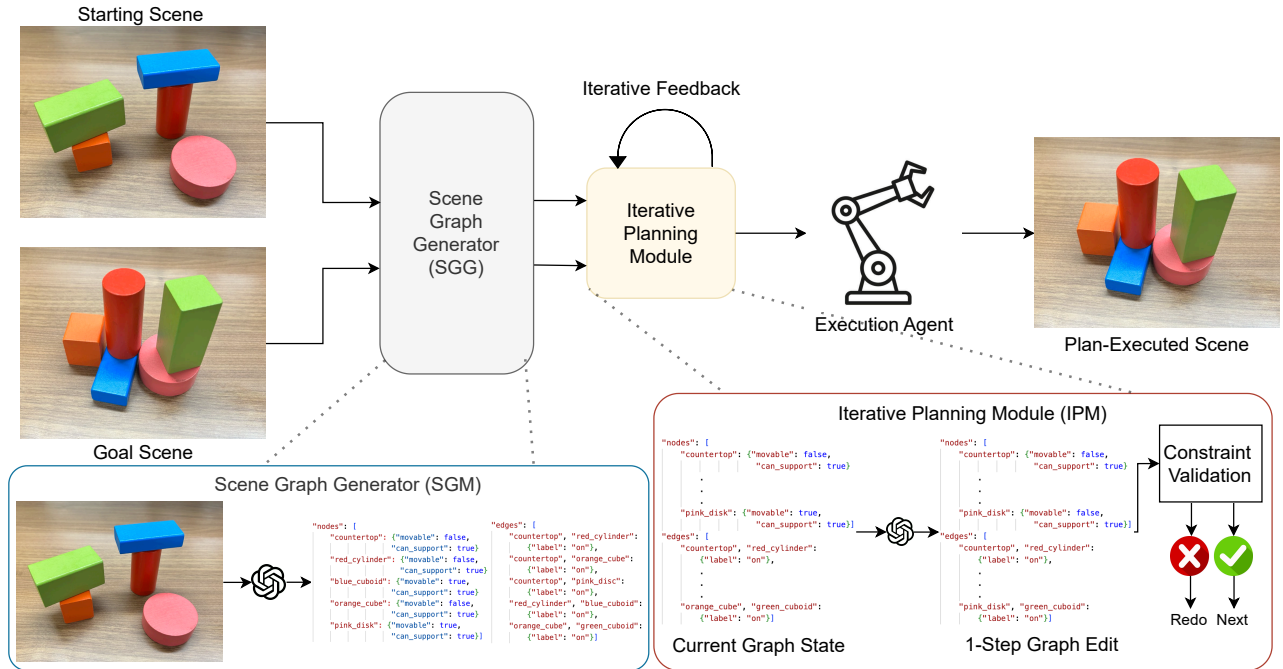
Starting Scene

Goal Scene

Scene Graph Generator (SGG)

Iterative Feedback

Iterative Planning Module

Execution Agent

Plan-Executed Scene

Scene Graph Generator (SGM)

"nodes": [
"countertop": {"movable": false, "can_support": true}
"red_cylinder": {"movable": false, "can_support": true}
"blue_cuboid": {"movable": true, "can_support": true}
"orange_cube": {"movable": false, "can_support": true}
"pink_disk": {"movable": true, "can_support": true}]

"edges": [
"countertop", "red_cylinder": {"label": "on"},
"countertop", "orange_cube": {"label": "on"},
"countertop", "pink_disc": {"label": "on"},
"red_cylinder", "blue_cuboid": {"label": "on"},
"orange_cube", "green_cuboid": {"label": "on"}]

Iterative Planning Module (IPM)

"nodes": [
"countertop": {"movable": false, "can_support": true}
.
.
.
"pink_disk": {"movable": true, "can_support": true}]
"edges": [
"countertop", "red_cylinder": {"label": "on"},
.
.
.
"orange_cube", "green_cuboid": {"label": "on"}]

Current Graph State

"nodes": [
"countertop": {"movable": false, "can_support": true}
.
.
.
"pink_disk": {"movable": false, "can_support": true}]
"edges": [
"countertop", "red_cylinder": {"label": "on"},
.
.
.
"pink_disk", "green_cuboid": {"label": "on"}]

1-Step Graph Edit

Constraint Validation

Redo

Next